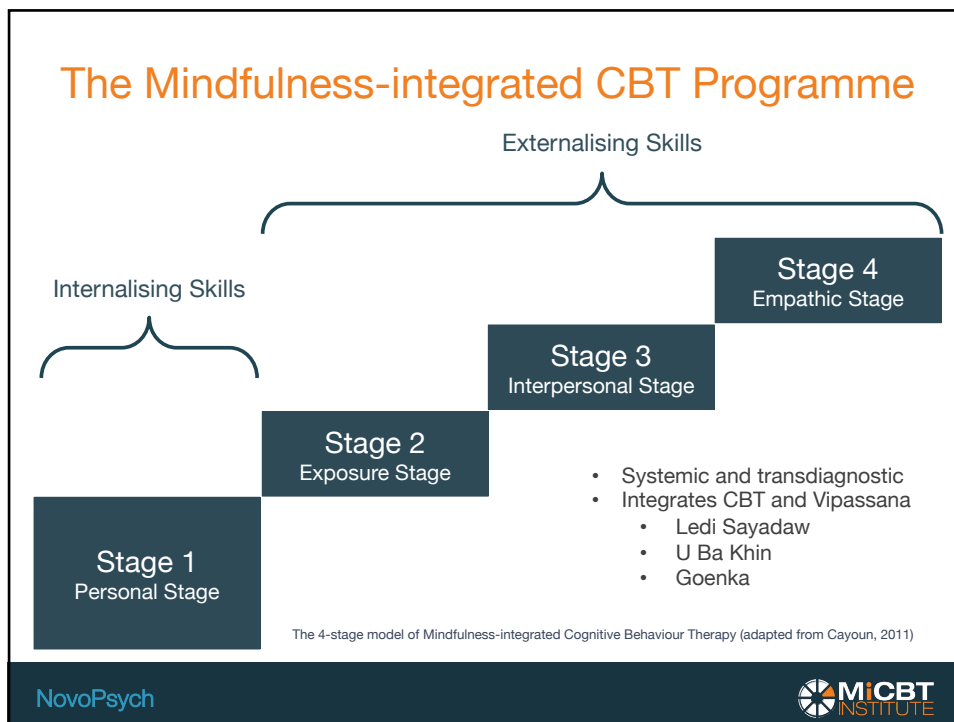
The Mindfulness-integrated CBT Programme

Externalising Skills

Internalising Skills

Stage 4
Empathic Stage

Stage 3
Interpersonal Stage

Stage 2
Exposure Stage

Stage 1
Personal Stage

- Systemic and transdiagnostic
- Integrates CBT and Vipassana
  - Ledi Sayadaw
  - U Ba Khin
  - Goenka

The 4-stage model of Mindfulness-integrated Cognitive Behaviour Therapy (adapted from Cayoun, 2011)

NovoPsych

MiCBT INSTITUTE